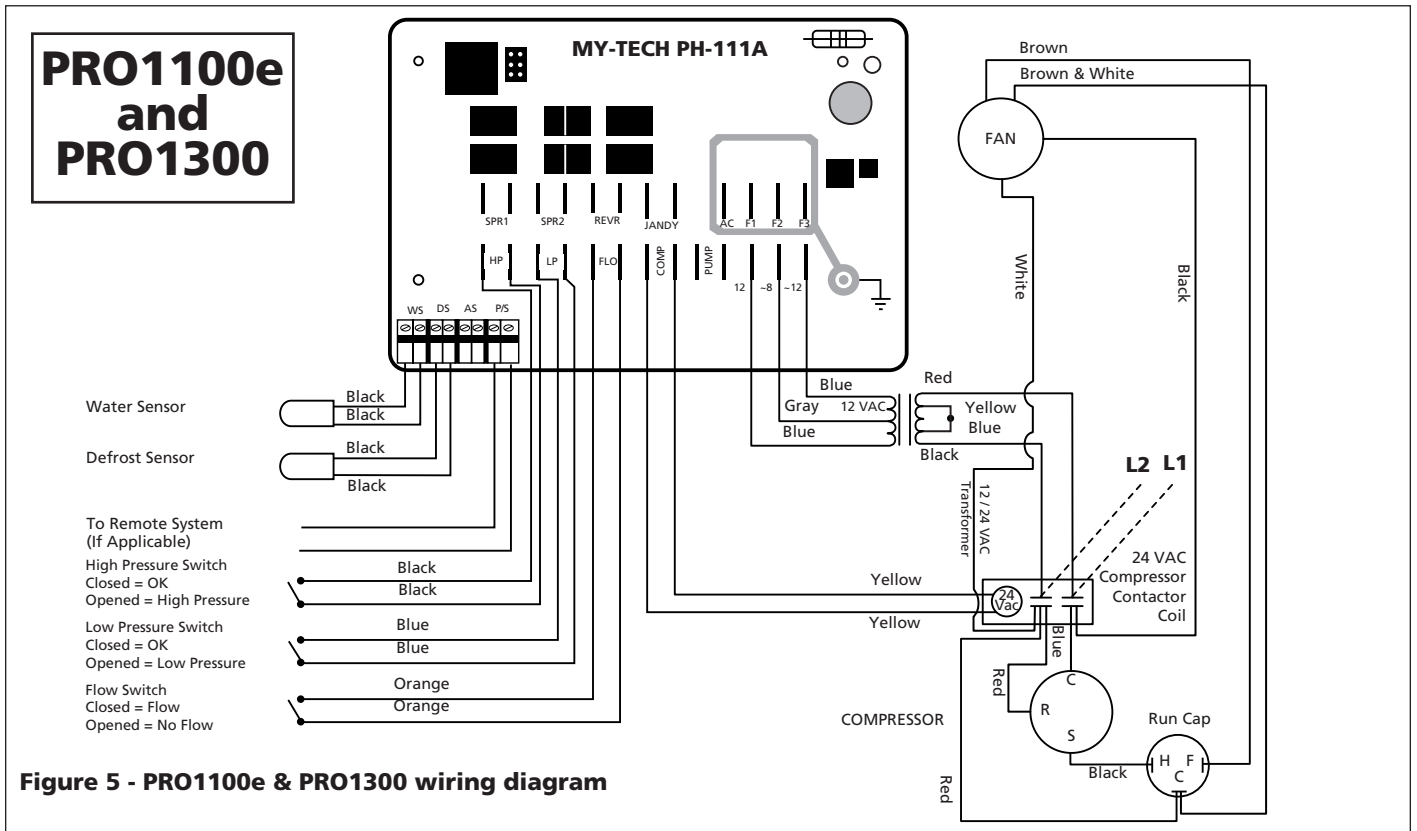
PRO1100e and PRO1300

MY-TECH PH-111A

SPR1 SPR2 REVR JANDY AC F1 F2 F3

HP LP FLO COMP PUMP 12 ~8 ~12

WS DS AS P/S

Brown
Brown & White
FAN
White
Black

Water Sensor
Black
Black

Defrost Sensor
Black
Black

To Remote System
(If Applicable)

High Pressure Switch
Closed = OK
Opened = High Pressure
Black
Black

Low Pressure Switch
Closed = OK
Opened = Low Pressure
Blue
Blue

Flow Switch
Closed = Flow
Opened = No Flow
Orange
Orange

Blue
Gray 12 VAC
Blue
Red
Yellow
Blue
Black

12 / 24 VAC
Transformer

L2 L1

24 VAC
Compressor
Contactor
Coil

Yellow
Yellow
24 Vac
Blue
Red

COMPRESSOR
C
R
S
Black

Run Cap
H F
C

Red

Figure 5 - PRO1100e & PRO1300 wiring diagram